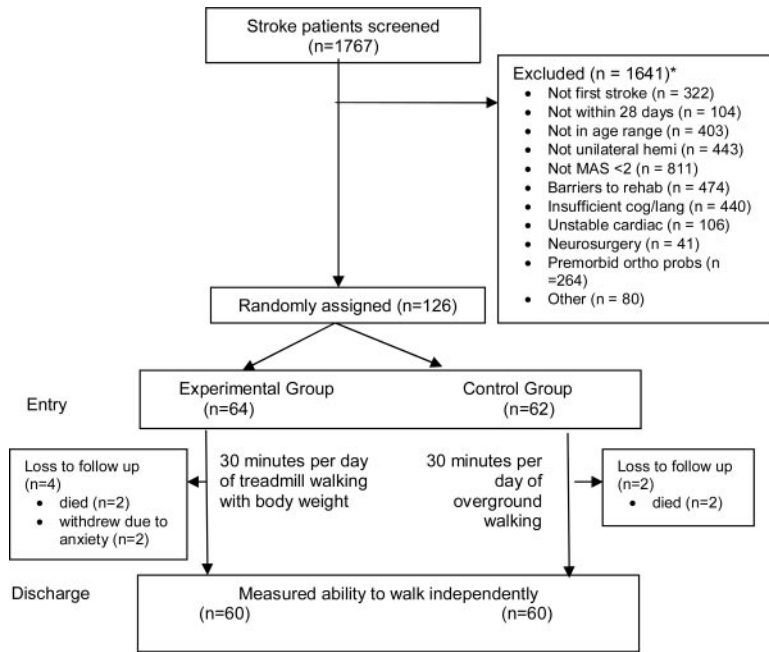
Stroke patients screened
(n=1767)

Excluded (n = 1641)*
- Not first stroke (n = 322)
- Not within 28 days (n = 104)
- Not in age range (n = 403)
- Not unilateral hemi (n = 443)
- Not MAS <2 (n = 811)
- Barriers to rehab (n = 474)
- Insufficient cog/lang (n = 440)
- Unstable cardiac (n = 106)
- Neurosurgery (n = 41)
- Premorbid ortho probs (n =264)
- Other (n = 80)

Randomly assigned (n=126)

Entry

Experimental Group
(n=64)

Control Group
(n=62)

Loss to follow up
(n=4)
- died (n=2)
- withdrew due to anxiety (n=2)

30 minutes per day of treadmill walking with body weight

30 minutes per day of overground walking

Loss to follow up
(n=2)
- died (n=2)

Discharge

Measured ability to walk independently
(n=60) (n=60)